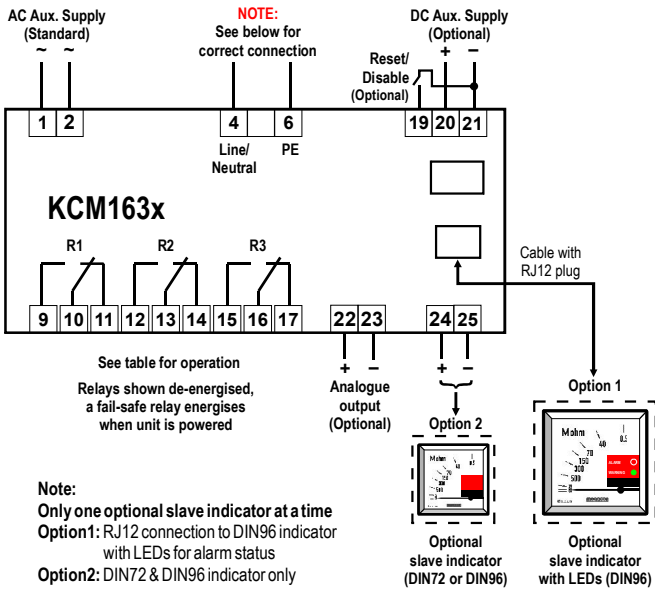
AC Aux. Supply (Standard)

~ ~

NOTE: See below for correct connection

DC Aux. Supply (Optional)

+ −

Reset/ Disable (Optional)

1 2

4 6

19 20 21

Line/ Neutral

PE

KCM163x

R1 R2 R3

9 10 11 12 13 14 15 16 17

22 23

24 25

Cable with RJ12 plug

+ −

+ −

See table for operation

Relays shown de-energised, a fail-safe relay energises when unit is powered

Analogue output (Optional)

Option 2

Option 1

Mohm 40 70 150 300 500

Mohm 40 0.5 70 150 300 500

ALARM WARNING

Note:

Only one optional slave indicator at a time

Option1: RJ12 connection to DIN96 indicator with LEDs for alarm status

Option2: DIN72 & DIN96 indicator only

Optional slave indicator (DIN72 or DIN96)

Optional slave indicator with LEDs (DIN96)